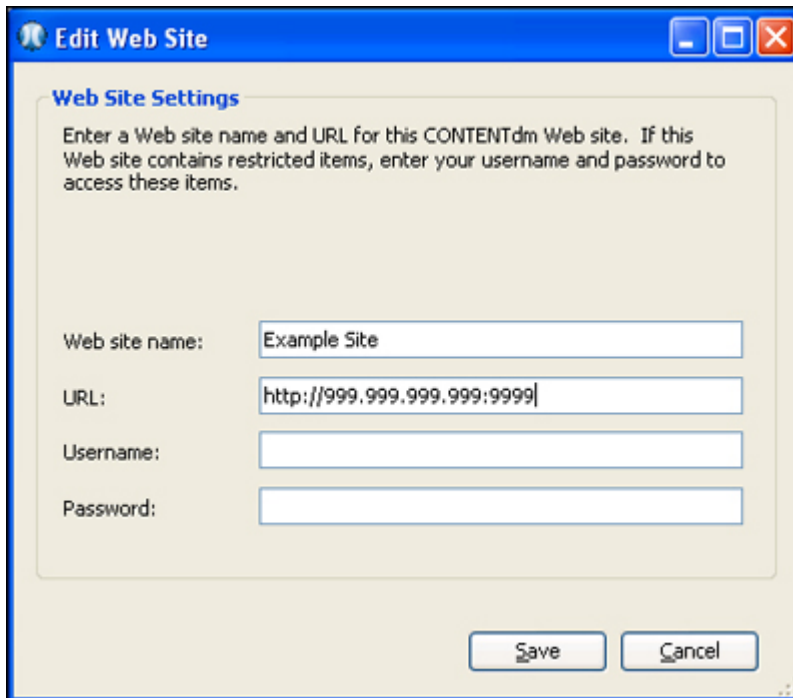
Edit Web Site

Web Site Settings

Enter a Web site name and URL for this CONTENTdm Web site. If this Web site contains restricted items, enter your username and password to access these items.

Web site name: Example Site

URL: http://999.999.999.999:9999

Username:

Password:

Save Cancel